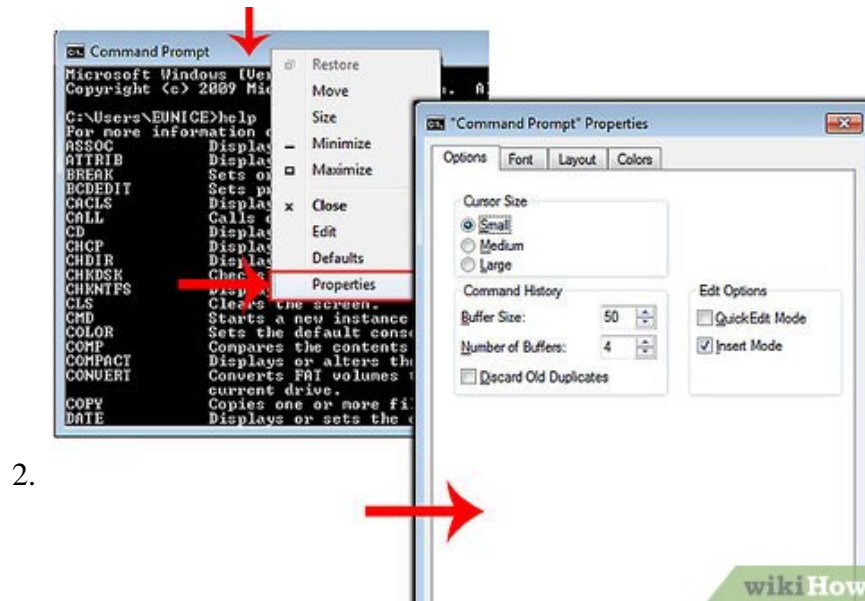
Command Prompt

Microsoft Windows [Ver
Copyright (c) 2009 Mic

C:\Users\EUNICE>help
For more information
ASSOC Displa
ATTRIB Displa
BREAK Sets o
BCDEDIT Sets p
CACLS Displa
CALL Calls
CD Displa
CHCP Displa
CHDIR Displa
CHKDSK Check
CHKNTFS Displ
CLS Clears the screen.
CMD Starts a new instance
COLOR Sets the default cons
COMP Compares the contents
COMPACT Displays or alters th
CONVERT Converts FAT volumes
current drive.
COPY Copies one or more fi
DATE Displays or sets the

Restore
Move
Size
Minimize
Maximize
Close
Edit
Defaults
Properties

"Command Prompt" Properties

Options Font Layout Colors

Cursor Size
Small
Medium
Large

Command History
Buffer Size: 50
Number of Buffers: 4
Discard Old Duplicates

Edit Options
QuickEdit Mode
Insert Mode

2.

wikiHow